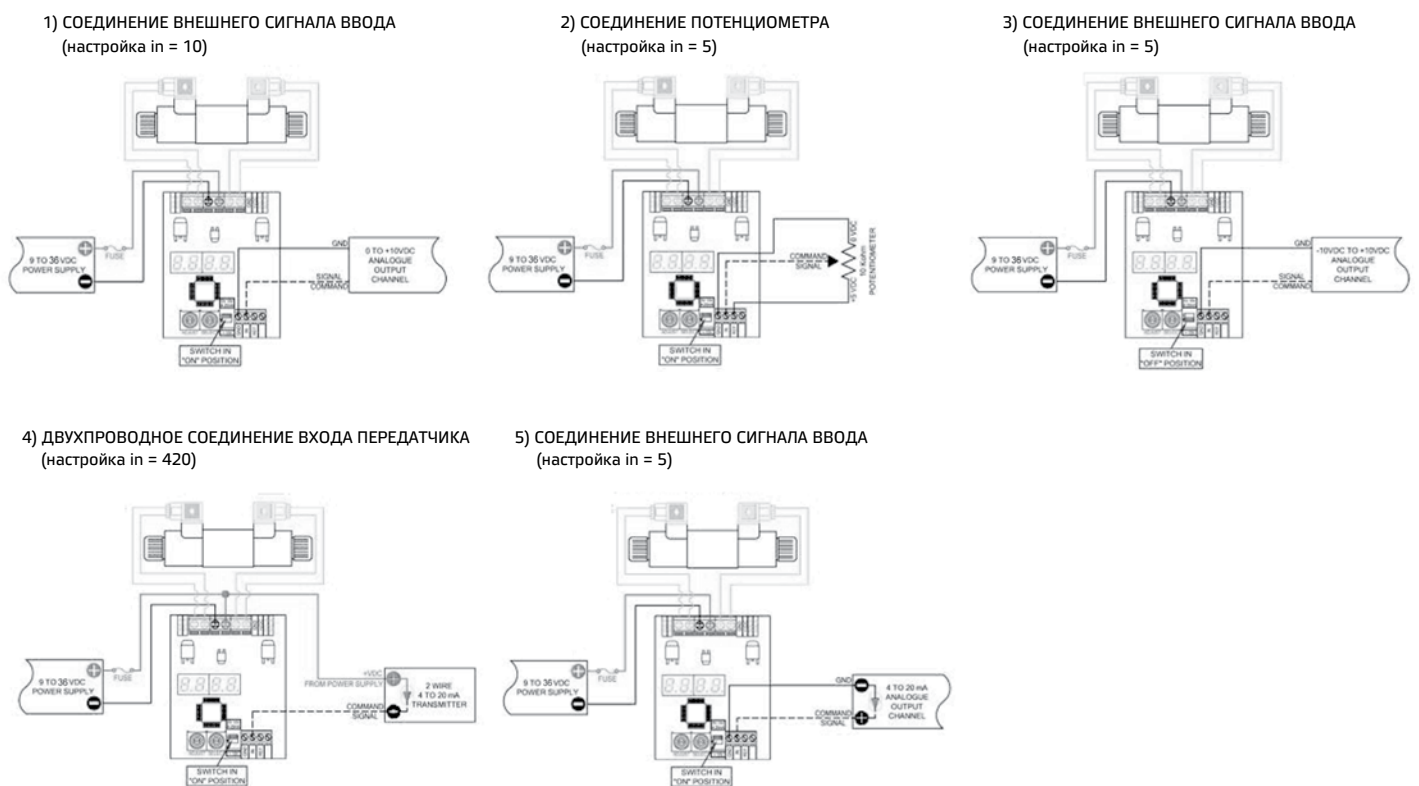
1) СОЕДИНЕНИЕ ВНЕШНЕГО СИГНАЛА ВВОДА
(настройка in = 10)

9 TO 36 VDC POWER SUPPLY
FUSE
GND
0 TO +10VDC ANALOGUE OUTPUT CHANNEL
SIGNAL COMMAND
SWITCH IN "ON" POSITION

2) СОЕДИНЕНИЕ ПОТЕНЦИОМЕТРА
(настройка in = 5)

9 TO 36 VDC POWER SUPPLY
FUSE
COMMAND SIGNAL
+5 VDC
10 Kohm POTENTIOMETER
SWITCH IN "ON" POSITION

3) СОЕДИНЕНИЕ ВНЕШНЕГО СИГНАЛА ВВОДА
(настройка in = 5)

9 TO 36 VDC POWER SUPPLY
FUSE
GND
-10VDC TO +10VDC ANALOGUE OUTPUT CHANNEL
SIGNAL COMMAND
SWITCH IN "OFF" POSITION

4) ДВУХПРОВОДНОЕ СОЕДИНЕНИЕ ВХОДА ПЕРЕДАТЧИКА
(настройка in = 420)

9 TO 36 VDC POWER SUPPLY
FUSE
+VDC FROM POWER SUPPLY
2 WIRE 4 TO 20 mA TRANSMITTER
COMMAND SIGNAL
SWITCH IN "ON" POSITION

5) СОЕДИНЕНИЕ ВНЕШНЕГО СИГНАЛА ВВОДА
(настройка in = 5)

9 TO 36 VDC POWER SUPPLY
FUSE
GND
4 TO 20 mA ANALOGUE OUTPUT CHANNEL
COMMAND SIGNAL
SWITCH IN "ON" POSITION